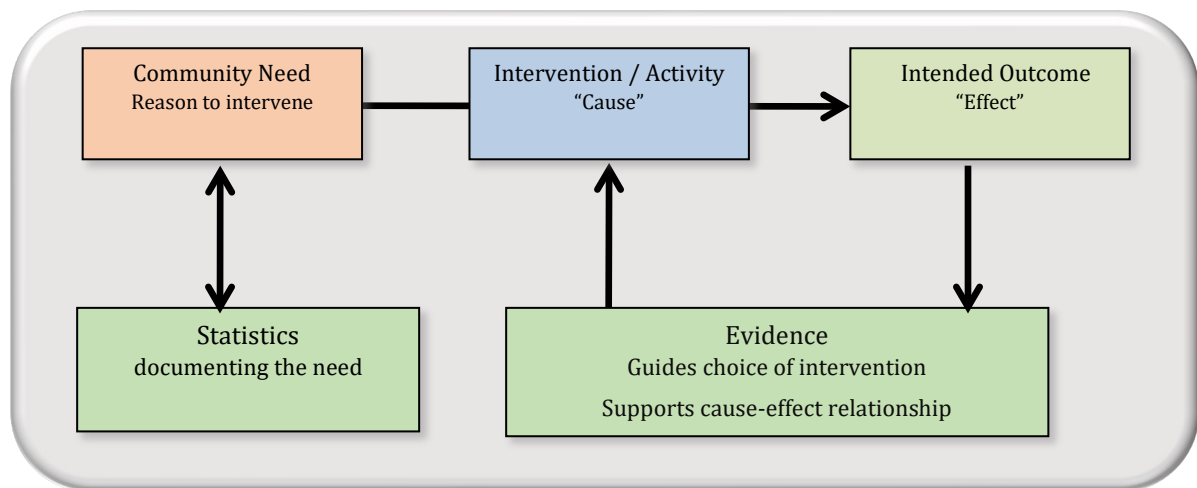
Community Need
Reason to intervene

Intervention / Activity
“Cause”

Intended Outcome
“Effect”

Statistics
documenting the need

Evidence
Guides choice of intervention

Supports cause-effect relationship